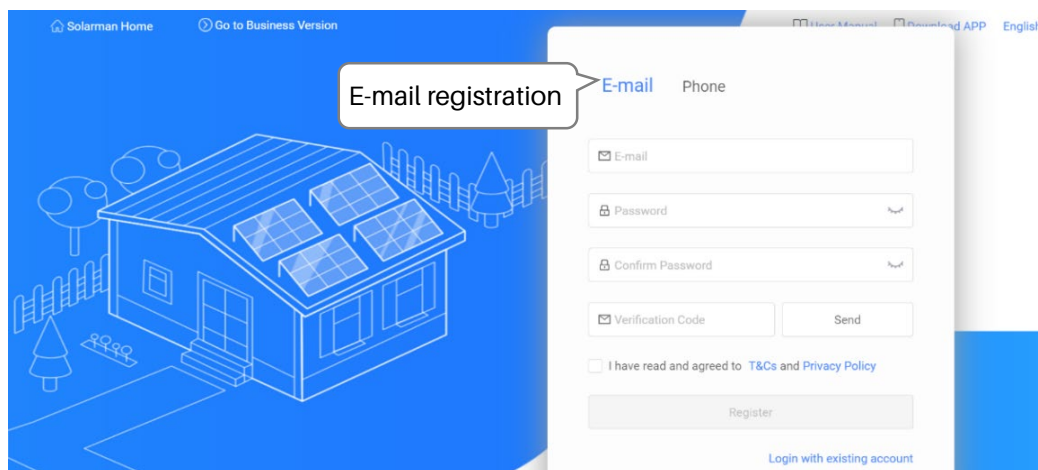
Solarman Home Go to Business Version

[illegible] Download APP English

E-mail registration

E-mail Phone

E-mail

Password

Confirm Password

Verification Code

Send

I have read and agreed to T&Cs and Privacy Policy

Register

Login with existing account